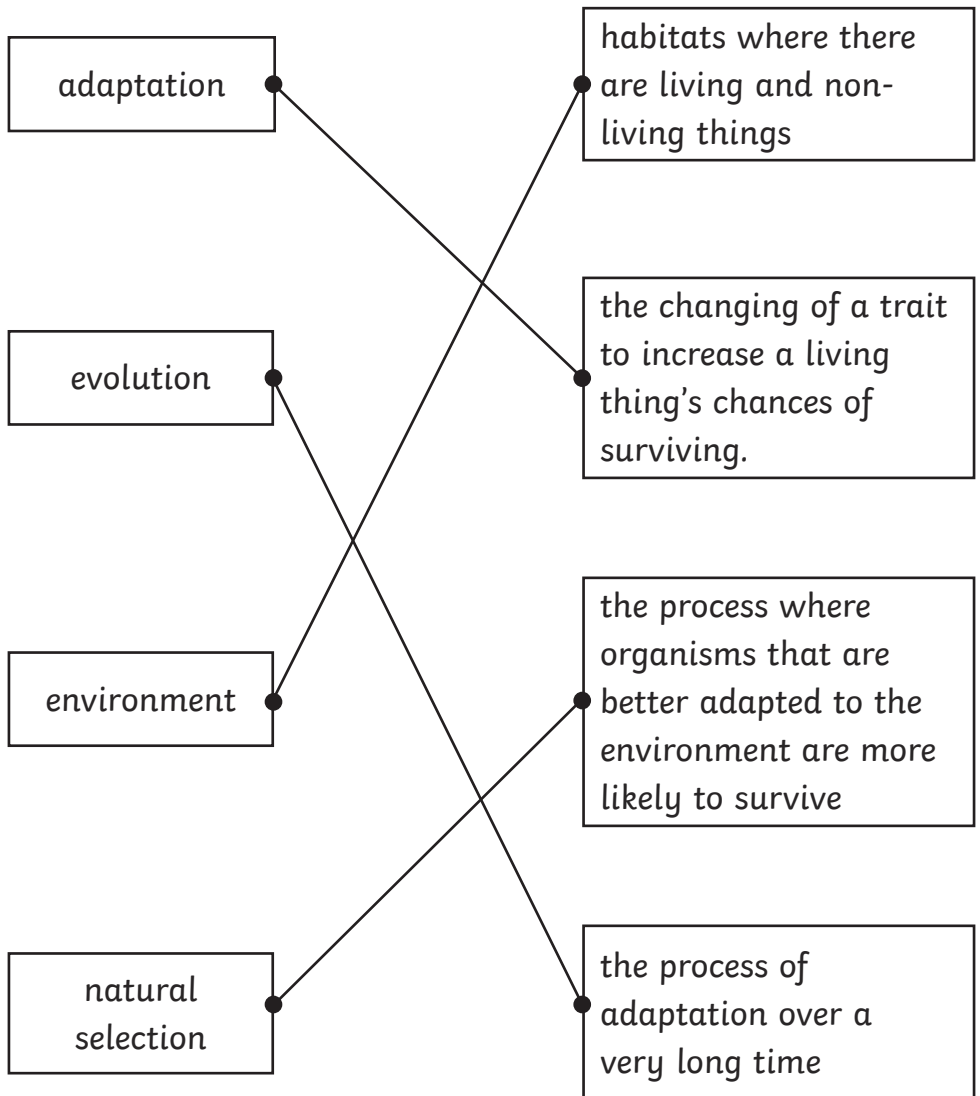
adaptation

evolution

environment

natural selection

habitats where there are living and non-living things

the changing of a trait to increase a living thing's chances of surviving.

the process where organisms that are better adapted to the environment are more likely to survive

the process of adaptation over a very long time